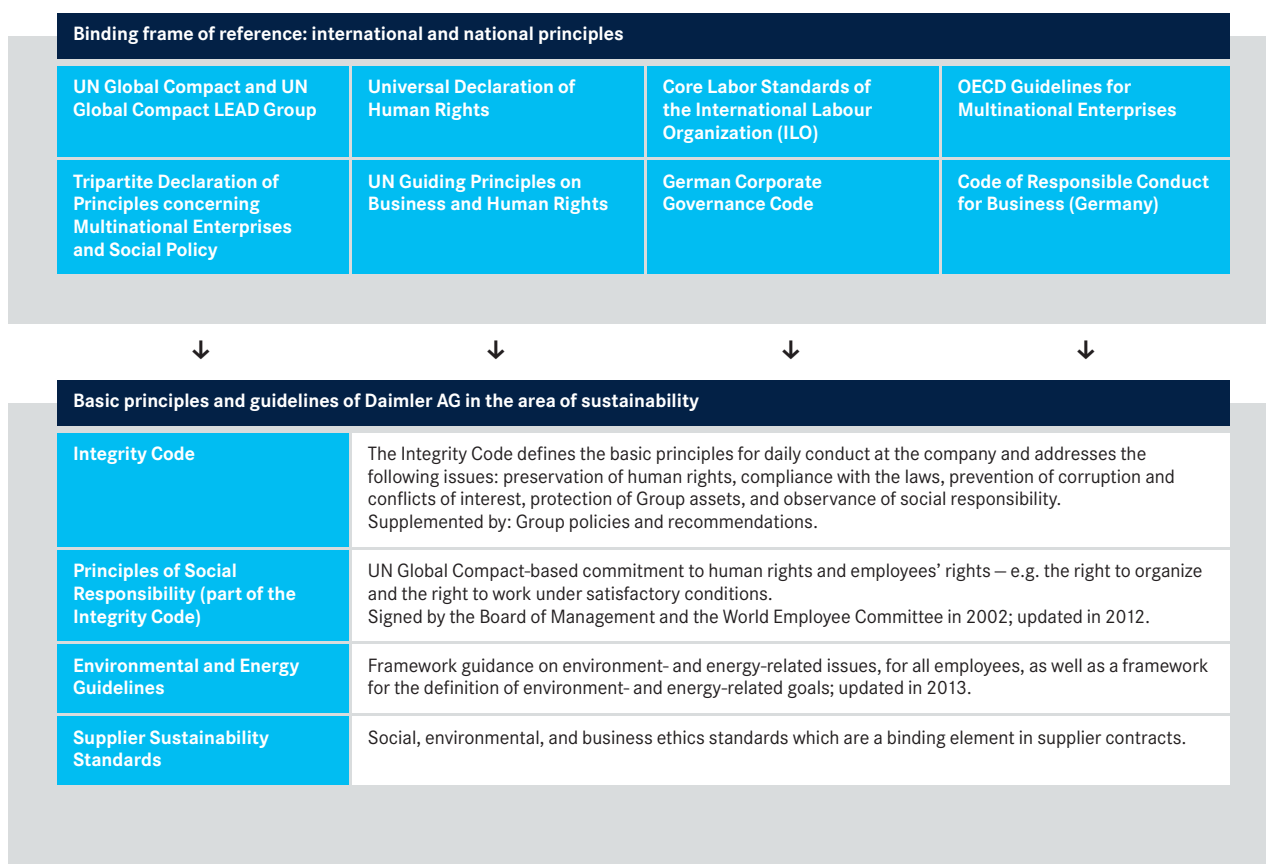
Binding frame of reference: international and national principles

| UN Global Compact and UN Global Compact LEAD Group | Universal Declaration of Human Rights | Core Labor Standards of the International Labour Organization (ILO) | OECD Guidelines for Multinational Enterprises |
|---|---|---|---|
| Tripartite Declaration of Principles concerning Multinational Enterprises and Social Policy | UN Guiding Principles on Business and Human Rights | German Corporate Governance Code | Code of Responsible Conduct for Business (Germany) |

↓ ↓ ↓ ↓

Basic principles and guidelines of Daimler AG in the area of sustainability

| Integrity Code | The Integrity Code defines the basic principles for daily conduct at the company and addresses the following issues: preservation of human rights, compliance with the laws, prevention of corruption and conflicts of interest, protection of Group assets, and observance of social responsibility. Supplemented by: Group policies and recommendations. |
|---|---|
| Principles of Social Responsibility (part of the Integrity Code) | UN Global Compact-based commitment to human rights and employees' rights — e.g. the right to organize and the right to work under satisfactory conditions. Signed by the Board of Management and the World Employee Committee in 2002; updated in 2012. |
| Environmental and Energy Guidelines | Framework guidance on environment- and energy-related issues, for all employees, as well as a framework for the definition of environment- and energy-related goals; updated in 2013. |
| Supplier Sustainability Standards | Social, environmental, and business ethics standards which are a binding element in supplier contracts. |